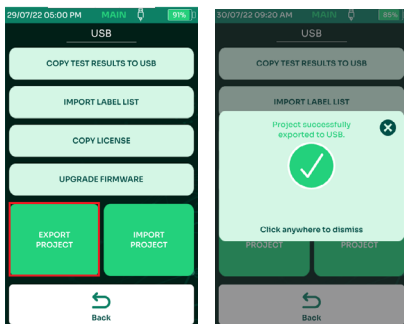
29/07/22 05:00 PM MAIN 91%

USB

COPY TEST RESULTS TO USB

IMPORT LABEL LIST

COPY LICENSE

UPGRADE FIRMWARE

EXPORT PROJECT

IMPORT PROJECT

Back

30/07/22 09:20 AM MAIN 89%

USB

COPY TEST RESULTS TO USB

IMPORT LABEL LIST

Project successfully exported to USB.

Click anywhere to dismiss

PROJECT

PROJECT

Back